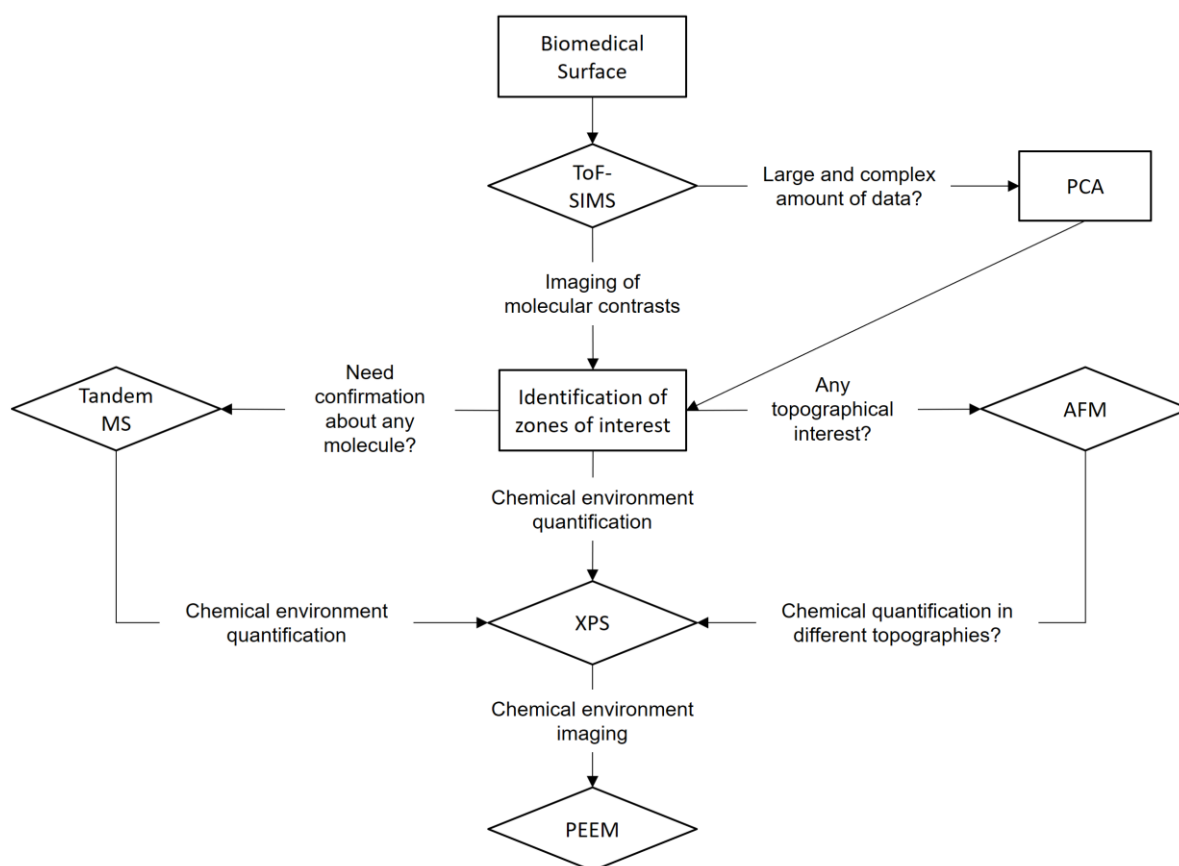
Biomedical Surface

ToF-SIMS

Large and complex amount of data?

PCA

Imaging of molecular contrasts

Tandem MS

Need confirmation about any molecule?

Identification of zones of interest

Any topographical interest?

AFM

Chemical environment quantification

Chemical environment quantification

XPS

Chemical quantification in different topographies?

Chemical environment imaging

PEEM